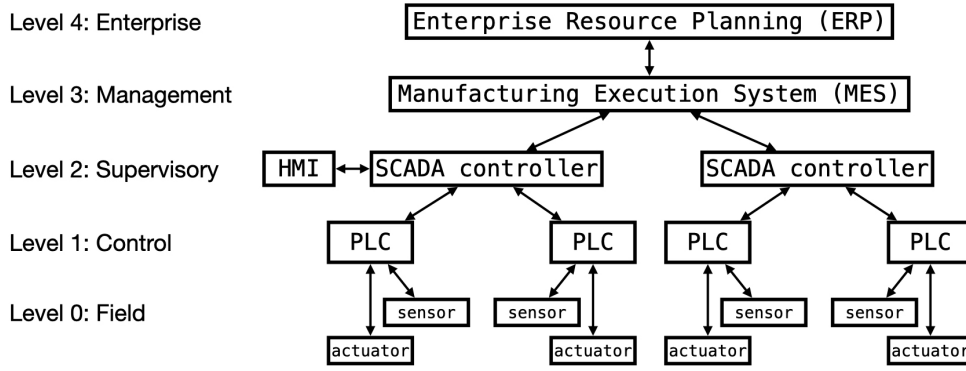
Level 4: Enterprise

Level 3: Management

Level 2: Supervisory

Level 1: Control

Level 0: Field

Enterprise Resource Planning (ERP)

Manufacturing Execution System (MES)

HMI

SCADA controller

SCADA controller

PLC

PLC

PLC

PLC

sensor

sensor

sensor

sensor

actuator

actuator

actuator

actuator